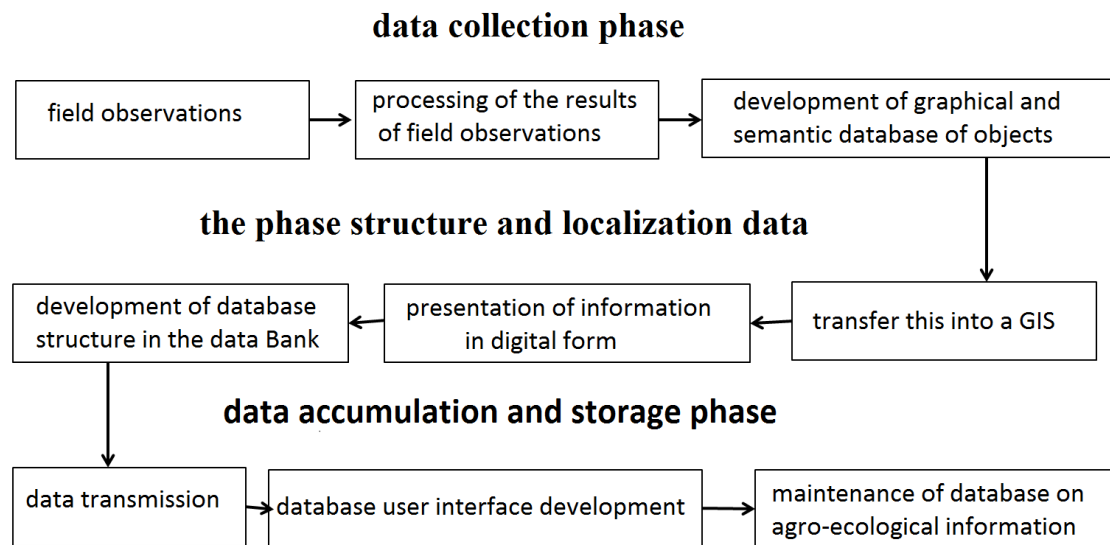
data collection phase

field observations

processing of the results of field observations

development of graphical and semantic database of objects

the phase structure and localization data

transfer this into a GIS

presentation of information in digital form

development of database structure in the data Bank

data accumulation and storage phase

data transmission

database user interface development

maintenance of database on agro-ecological information